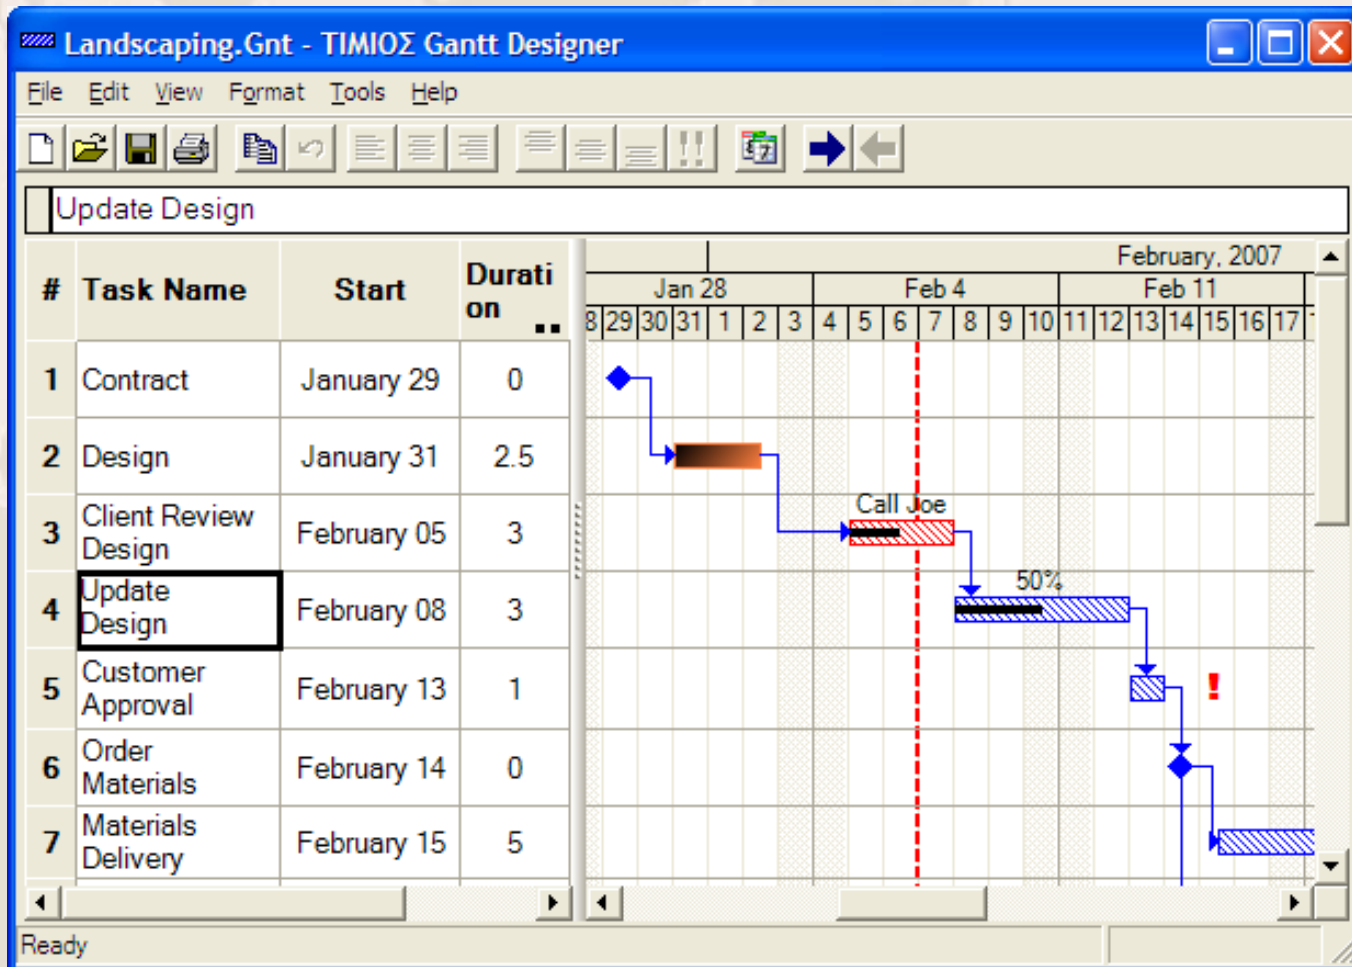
Landscaping.Gnt - TIMIOΣ Gantt Designer

File Edit View Format Tools Help

Update Design

| # | Task Name | Start | Duration |
|---|---|---|---|
| 1 | Contract | January 29 | 0 |
| 2 | Design | January 31 | 2.5 |
| 3 | Client Review Design | February 05 | 3 |
| 4 | Update Design | February 08 | 3 |
| 5 | Customer Approval | February 13 | 1 |
| 6 | Order Materials | February 14 | 0 |
| 7 | Materials Delivery | February 15 | 5 |

February, 2007
Jan 28 Feb 4 Feb 11
8 29 30 31 1 2 3 4 5 6 7 8 9 10 11 12 13 14 15 16 17

Call Joe
50%
!

Ready